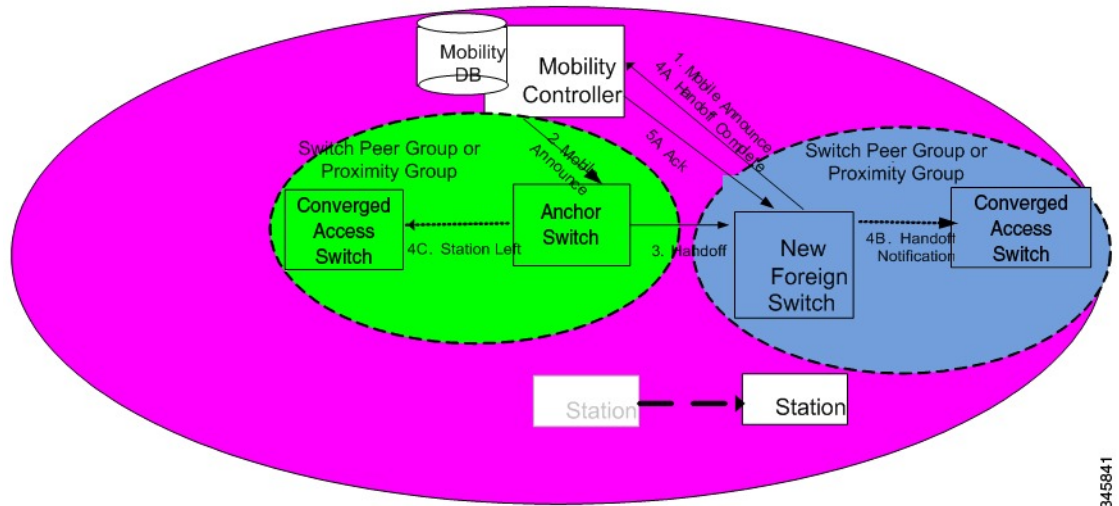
Mobility DB

Mobility Controller

1. Mobile Announce

4A Handoff Complete

5A Ack

2. Mobile Announce

Switch Peer Group or Proximity Group

Converged Access Switch

4C. Station Left

Anchor Switch

3. Handoff

Switch Peer Group or Proximity Group

New Foreign Switch

4B. Handoff Notification

Converged Access Switch

Station

Station

345841